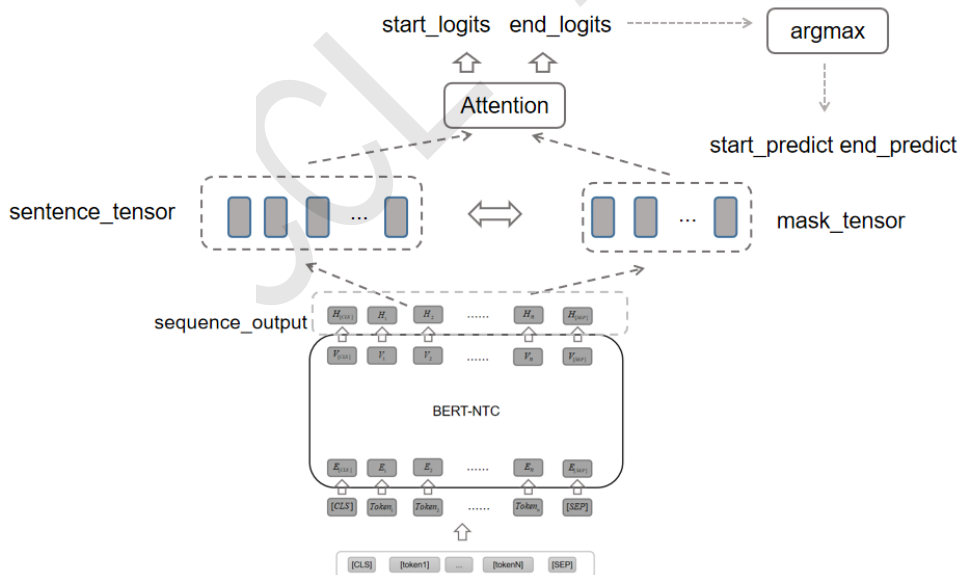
start_logits end_logits

argmax

Attention

start_predict end_predict

sentence_tensor

...

mask_tensor

...

sequence_output

$H_{[CLS]}$ $H_1$ $H_2$ ...... $H_N$ $H_{[SEP]}$

$V_{[CLS]}$ $V_1$ $V_2$ ...... $V_N$ $V_{[SEP]}$

BERT-NTC

$E_{[CLS]}$ $E_1$ $E_2$ ...... $E_N$ $E_{[SEP]}$

$[CLS]$ $Token_1$ $Token_2$ ...... $Token_N$ $[SEP]$

[CLS] [token1] ... [tokenN] [SEP]